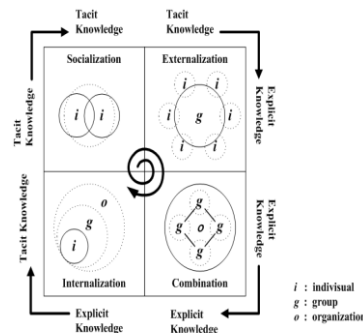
Tacit Knowledge

Tacit Knowledge

Tacit Knowledge

Socialization

Externalization

Explicit Knowledge

$i$ $i$

$i$ $i$ $i$ $i$ $g$ $i$ $i$ $i$ $i$

Tacit Knowledge

Explicit Knowledge

$o$

$g$

$i$

$g$ $g$ $o$ $g$ $g$

Internalization

Combination

Explicit Knowledge

Explicit Knowledge

$i$ : indivisual
$g$ : group
$o$ : organization